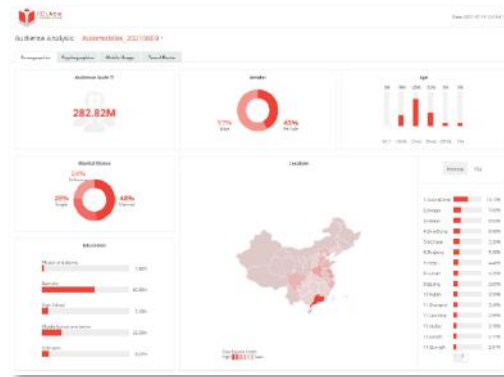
Audience Analysis: Automobiles_20210608

Demographics | Psychographics | Mobile Usage | Travel Routes

Audience Scale

282.82M

Gender

55% Male

45% Female

Age

Marital Status

24%

28% Single

48% Married

Location

Education

Master and above

Bachelor

High School

Middle School and below

Unknown

Province | City

1 Guangdong

2 Jiangsu

3 Henan

4 Zhejiang

5 Sichuan

6 Beijing

7 Hebei

8 Hunan

9 Anhui

10 Hubei

11 Shaanxi

12 Liaoning

13 Hubei

14 Jiangxi

15 Guangxi